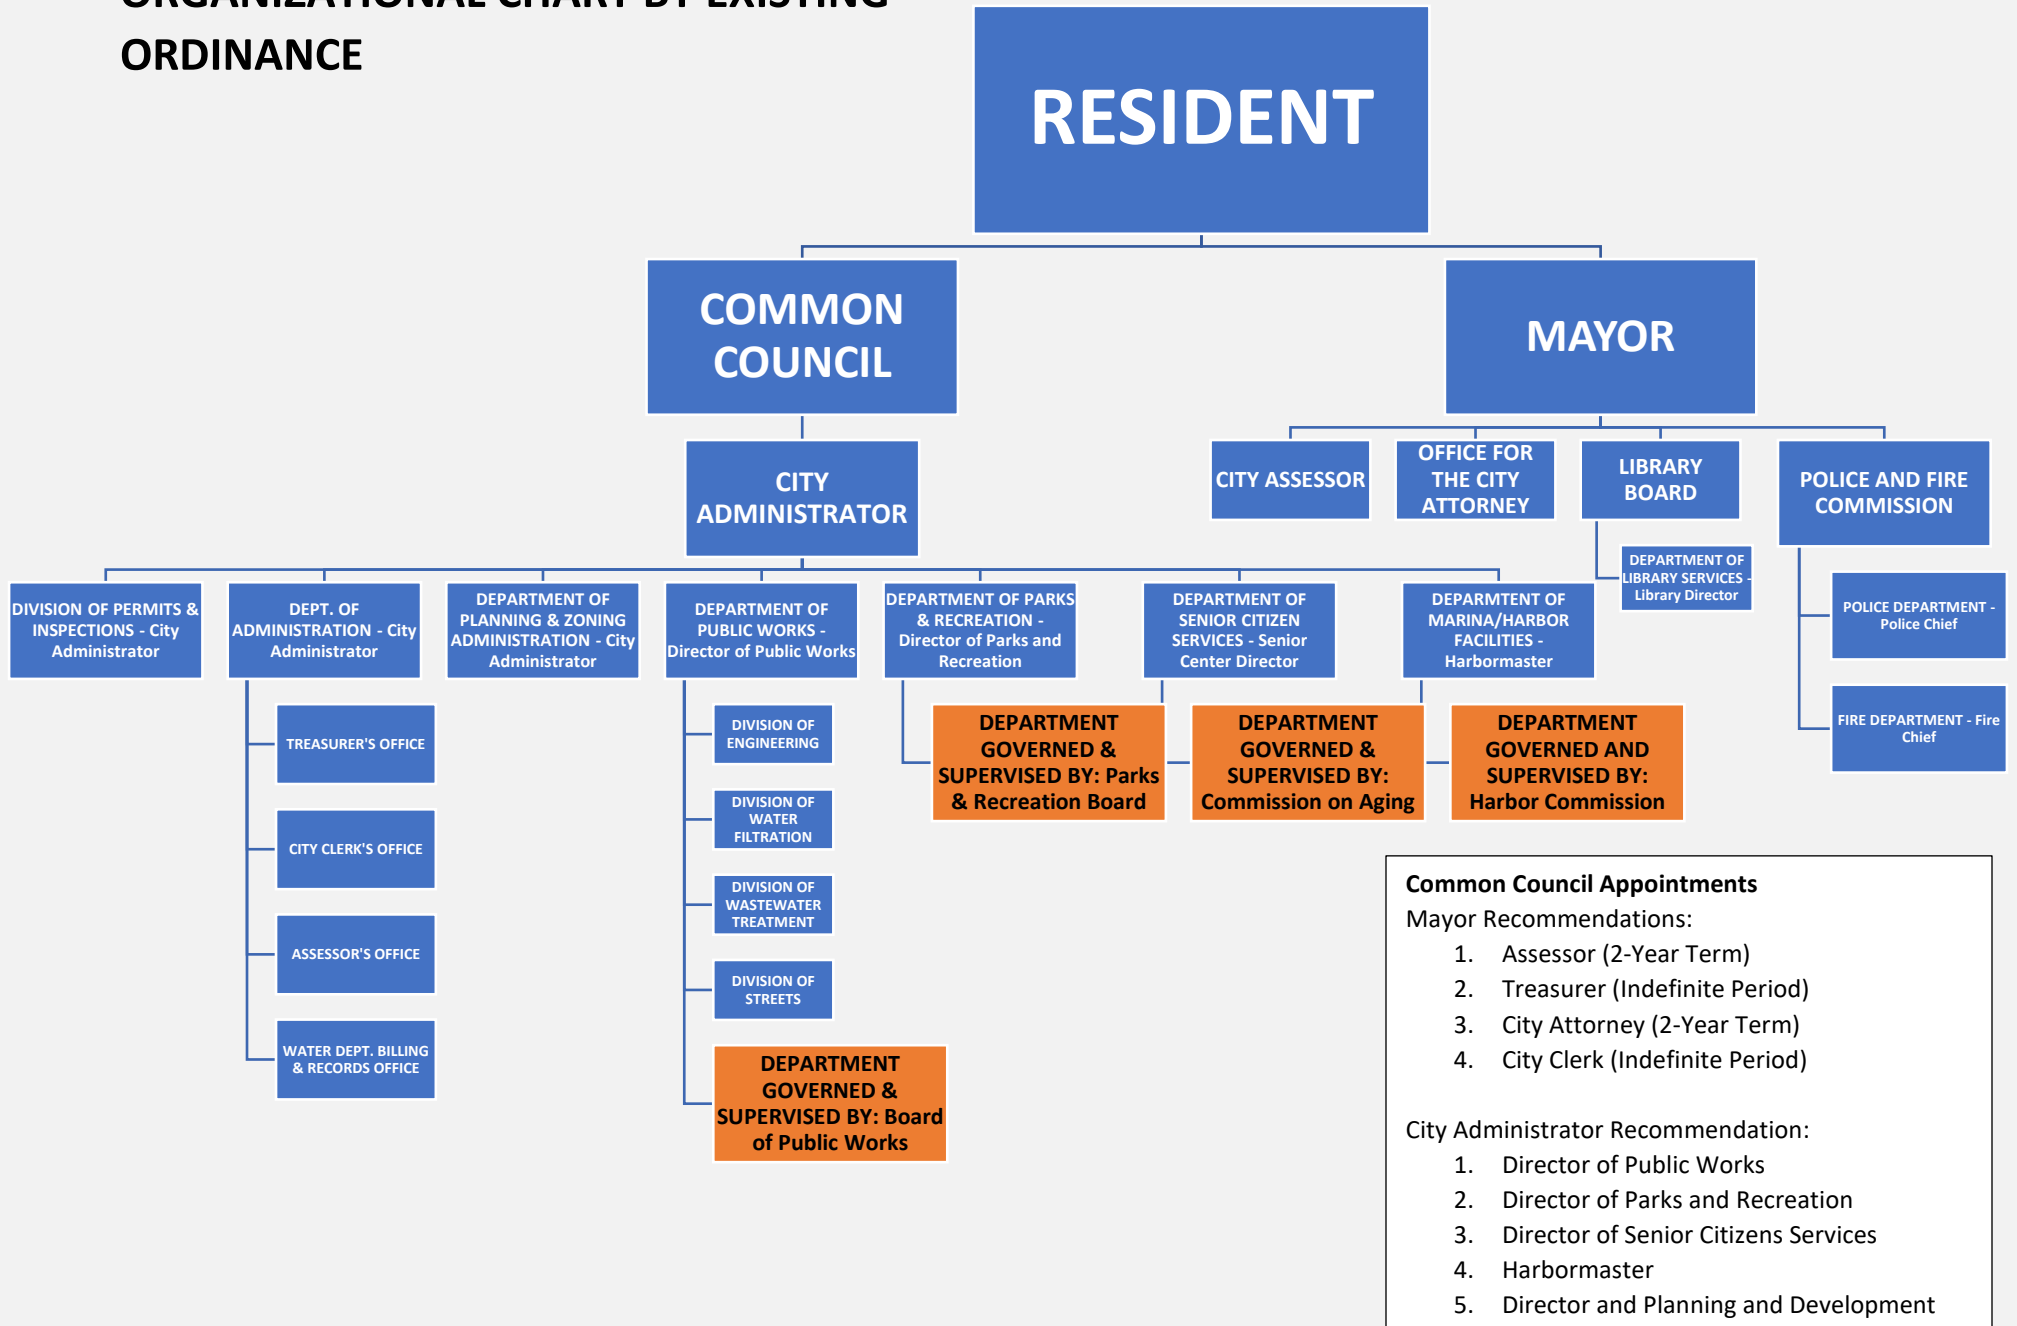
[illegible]
ORDINANCE

RESIDENT

COMMON COUNCIL

MAYOR

CITY ADMINISTRATOR

CITY ASSESSOR

OFFICE FOR THE CITY ATTORNEY

LIBRARY BOARD

POLICE AND FIRE COMMISSION

DEPARTMENT OF LIBRARY SERVICES - Library Director

POLICE DEPARTMENT - Police Chief

FIRE DEPARTMENT - Fire Chief

DIVISION OF PERMITS & INSPECTIONS - City Administrator

DEPT. OF ADMINISTRATION - City Administrator

DEPARTMENT OF PLANNING & ZONING ADMINISTRATION - City Administrator

DEPARTMENT OF PUBLIC WORKS - Director of Public Works

DEPARTMENT OF PARKS & RECREATION - Director of Parks and Recreation

DEPARTMENT OF SENIOR CITIZEN SERVICES - Senior Center Director

DEPARMTENT OF MARINA/HARBOR FACILITIES - Harbormaster

TREASURER'S OFFICE

CITY CLERK'S OFFICE

ASSESSOR'S OFFICE

WATER DEPT. BILLING & RECORDS OFFICE

DIVISION OF ENGINEERING

DIVISION OF WATER FILTRATION

DIVISION OF WASTEWATER TREATMENT

DIVISION OF STREETS

DEPARTMENT GOVERNED & SUPERVISED BY: Board of Public Works

DEPARTMENT GOVERNED & SUPERVISED BY: Parks & Recreation Board

DEPARTMENT GOVERNED & SUPERVISED BY: Commission on Aging

DEPARTMENT GOVERNED AND SUPERVISED BY: Harbor Commission

Common Council Appointments
Mayor Recommendations:
1. Assessor (2-Year Term)
2. Treasurer (Indefinite Period)
3. City Attorney (2-Year Term)
4. City Clerk (Indefinite Period)

City Administrator Recommendation:
1. Director of Public Works
2. Director of Parks and Recreation
3. Director of Senior Citizens Services
4. Harbormaster
5. Director and Planning and Development